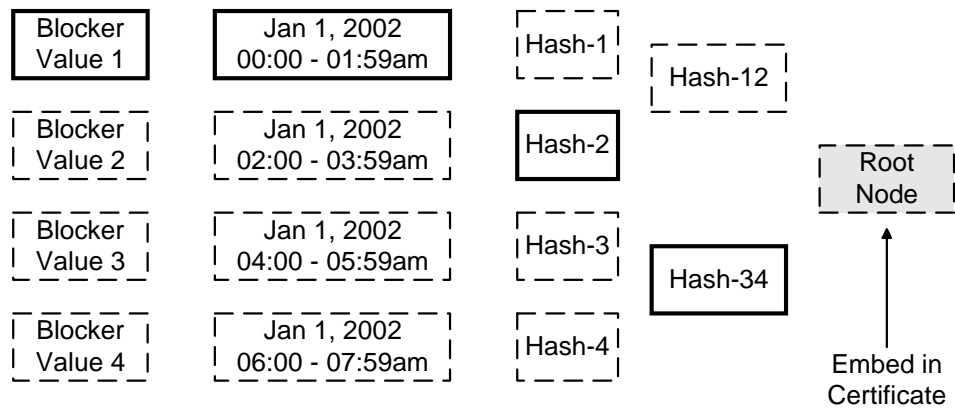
Blocker Value 1

Jan 1, 2002 00:00 - 01:59am

Hash-1

Hash-12

Blocker Value 2

Jan 1, 2002 02:00 - 03:59am

Hash-2

Root Node

Blocker Value 3

Jan 1, 2002 04:00 - 05:59am

Hash-3

Hash-34

Blocker Value 4

Jan 1, 2002 06:00 - 07:59am

Hash-4

Embed in Certificate